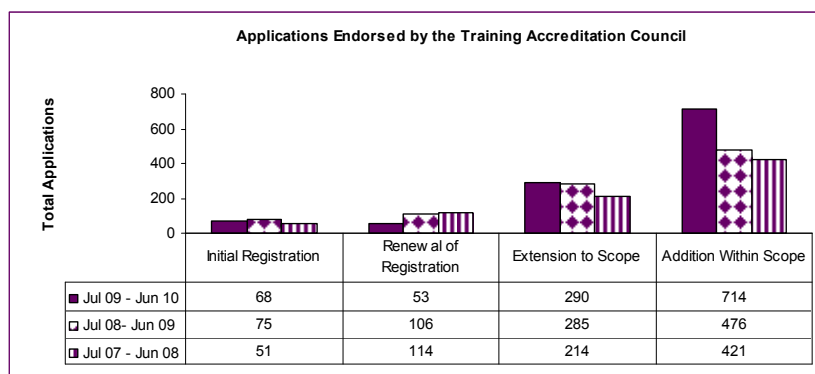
Applications Endorsed by the Training Accreditation Council

Total Applications

800
600
400
200
0

| | Initial Registration | Renew al of Registration | Extension to Scope | Addition Within Scope |
|---|---|---|---|---|
| Jul 09 - Jun 10 | 68 | 53 | 290 | 714 |
| Jul 08- Jun 09 | 75 | 106 | 285 | 476 |
| Jul 07 - Jun 08 | 51 | 114 | 214 | 421 |